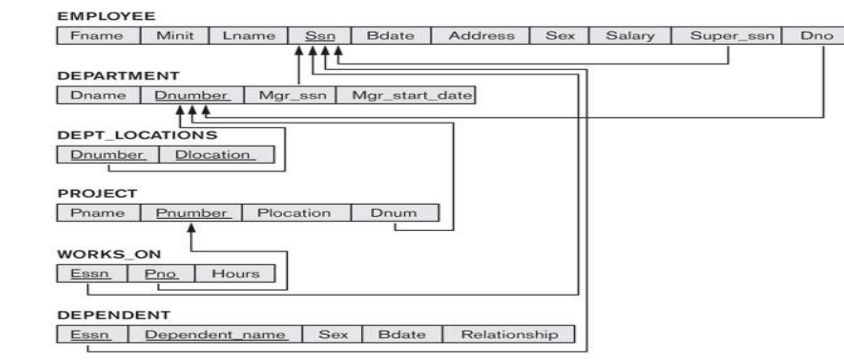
EMPLOYEE

| Fname | Minit | Lname | Ssn | Bdate | Address | Sex | Salary | Super_ssn | Dno |
|---|---|---|---|---|---|---|---|---|---|

DEPARTMENT

| Dname | Dnumber | Mgr_ssn | Mgr_start_date |
|---|---|---|---|

DEPT_LOCATIONS

| Dnumber | Dlocation |
|---|---|

PROJECT

| Pname | Pnumber | Plocation | Dnum |
|---|---|---|---|

WORKS_ON

| Essn | Pno | Hours |
|---|---|---|

DEPENDENT

| Essn | Dependent_name | Sex | Bdate | Relationship |
|---|---|---|---|---|